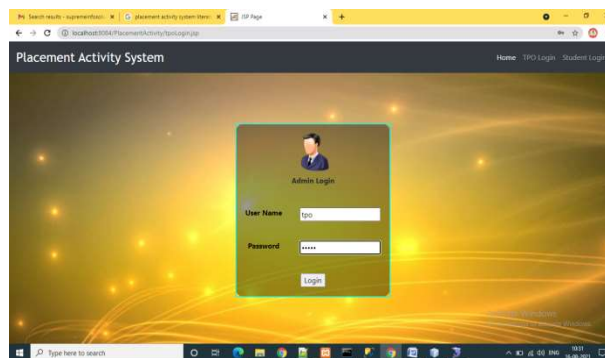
Search results - supremeinfosol ×
placement activity system literat ×
JSP Page ×
+

localhost:8084/PlacementActivity/tpoLogin.jsp

Placement Activity System

Home TPO Login Student Login

Admin Login

User Name tpo

Password •••••

Login

Activate Windows
Go to Settings to activate Windows.

Type here to search

ENG 10:11